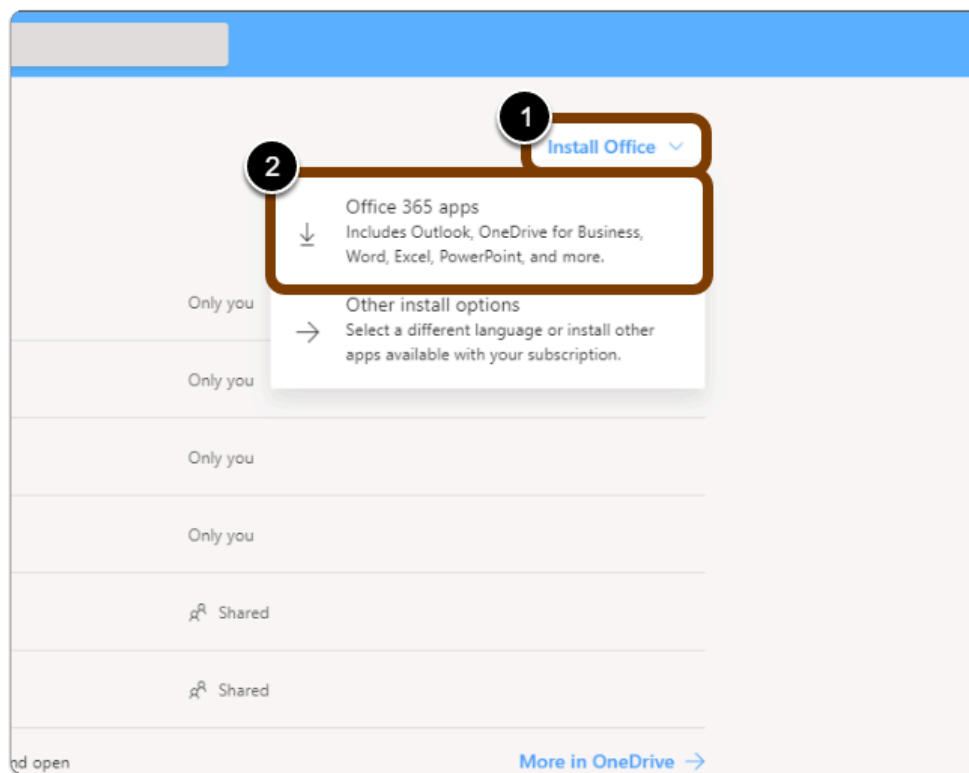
1

Install Office

2

Office 365 apps
Includes Outlook, OneDrive for Business, Word, Excel, PowerPoint, and more.

Other install options
Select a different language or install other apps available with your subscription.

Only you

Only you

Only you

Only you

Shared

Shared

nd open

More in OneDrive